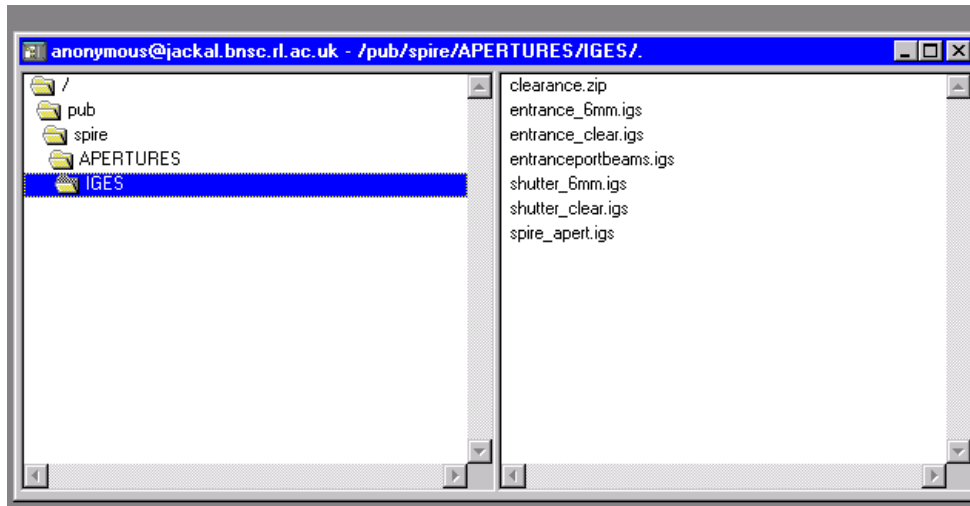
anonymous@jackal.bnsc.rl.ac.uk - /pub/spire/APERTURES/IGES/.

/
pub
spire
APERTURES
IGES

clearance.zip
entrance_6mm.igs
entrance_clear.igs
entranceportbeams.igs
shutter_6mm.igs
shutter_clear.igs
spire_apert.igs